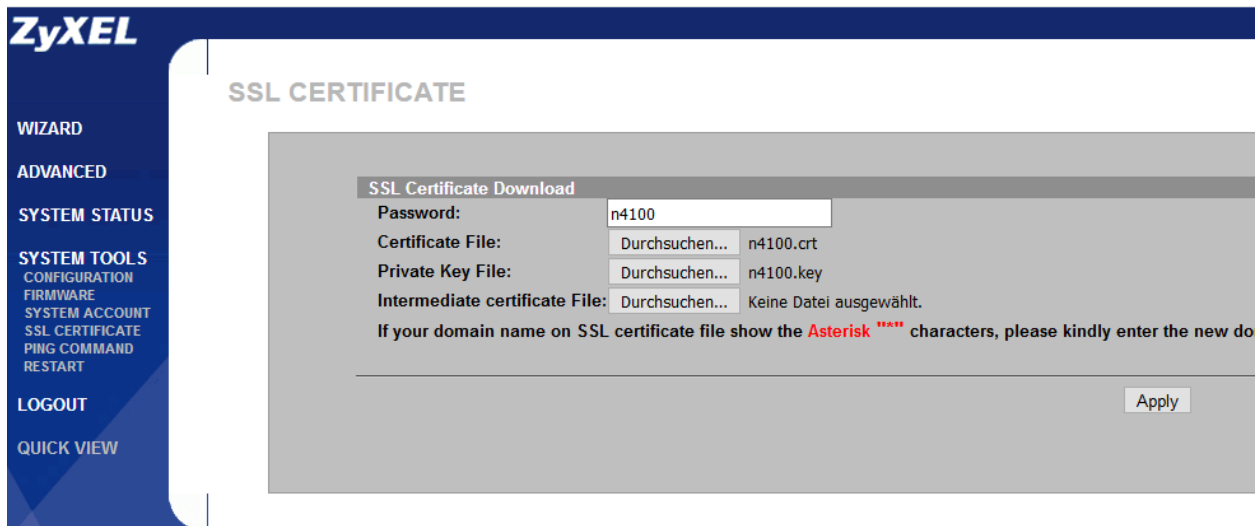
ZyXEL

WIZARD

ADVANCED

SYSTEM STATUS

SYSTEM TOOLS
CONFIGURATION
FIRMWARE
SYSTEM ACCOUNT
SSL CERTIFICATE
PING COMMAND
RESTART

LOGOUT

QUICK VIEW

SSL CERTIFICATE

SSL Certificate Download

Password: n4100

Certificate File: Durchsuchen... n4100.crt

Private Key File: Durchsuchen... n4100.key

Intermediate certificate File: Durchsuchen... Keine Datei ausgewählt.

If your domain name on SSL certificate file show the Asterisk "*" characters, please kindly enter the new do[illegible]

Apply